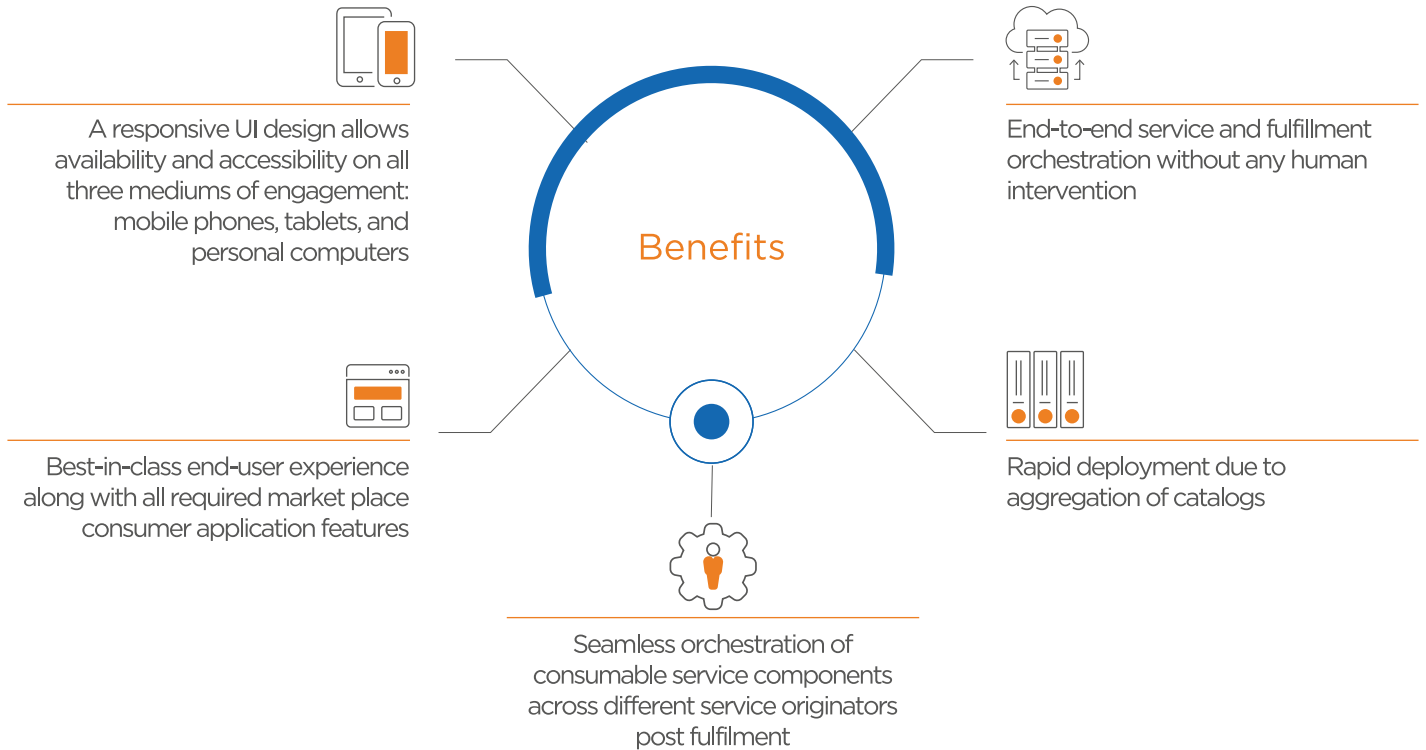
Benefits

A responsive UI design allows availability and accessibility on all three mediums of engagement: mobile phones, tablets, and personal computers

End-to-end service and fulfillment orchestration without any human intervention

Best-in-class end-user experience along with all required market place consumer application features

Rapid deployment due to aggregation of catalogs

Seamless orchestration of consumable service components across different service originators post fulfilment